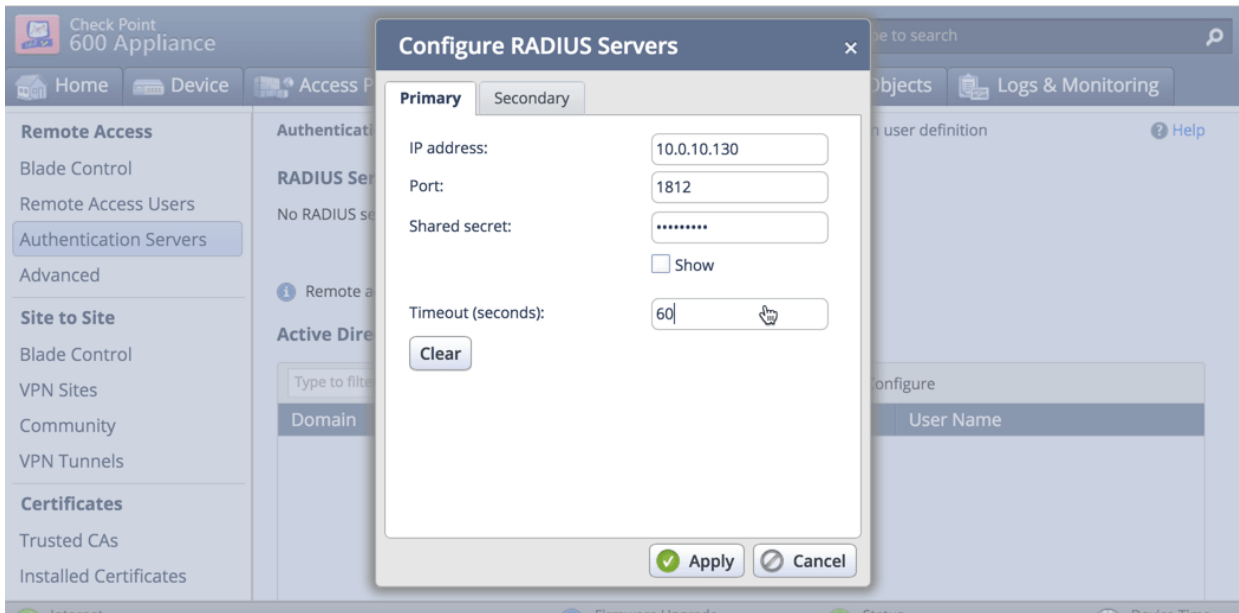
Check Point
600 Appliance

pe to search

Home Device Access P Objects Logs & Monitoring

Remote Access
Blade Control
Remote Access Users
Authentication Servers
Advanced
Site to Site
Blade Control
VPN Sites
Community
VPN Tunnels
Certificates
Trusted CAs
Installed Certificates

Authenticati n user definition Help

RADIUS Ser

No RADIUS se

Remote a

Active Dire

Type to filt onfigure

Domain User Name

Configure RADIUS Servers ×

Primary Secondary

IP address: 10.0.10.130
Port: 1812
Shared secret: •••••••••
Show
Timeout (seconds): 60
Clear

Apply Cancel